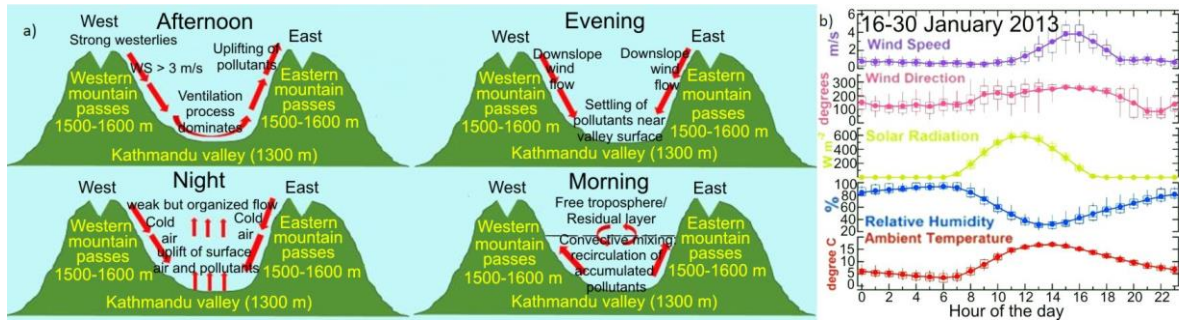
a)

West Afternoon East
Strong westerlies
Uplifting of pollutants
WS > 3 m/s
Western mountain passes 1500-1600 m
Ventilation process dominates
Eastern mountain passes 1500-1600 m
Kathmandu valley (1300 m)

West Evening East
Downslope wind flow
Downslope wind flow
Western mountain passes 1500-1600 m
Settling of pollutants near valley surface
Eastern mountain passes 1500-1600 m
Kathmandu valley (1300 m)

West Night East
weak but organized flow
Cold air
Cold air
Western mountain passes 1500-1600 m
uplift of surface air and pollutants
Eastern mountain passes 1500-1600 m
Kathmandu valley (1300 m)

West Morning East
Free troposphere/ Residual layer
Western mountain passes 1500-1600 m
Convective mixing recirculation of accumulated pollutants
Eastern mountain passes 1500-1600 m
Kathmandu valley (1300 m)

b) 16-30 January 2013
m/s 6 4 2 0 Wind Speed
degrees 300 250 200 150 100 50 Wind Direction
W m⁻² 600 400 200 0 Solar Radiation
% 100 80 60 40 20 Relative Humidity
degree C 20 15 10 5 0 Ambient Temperature
0 2 4 6 8 10 12 14 16 18 20 22
Hour of the day